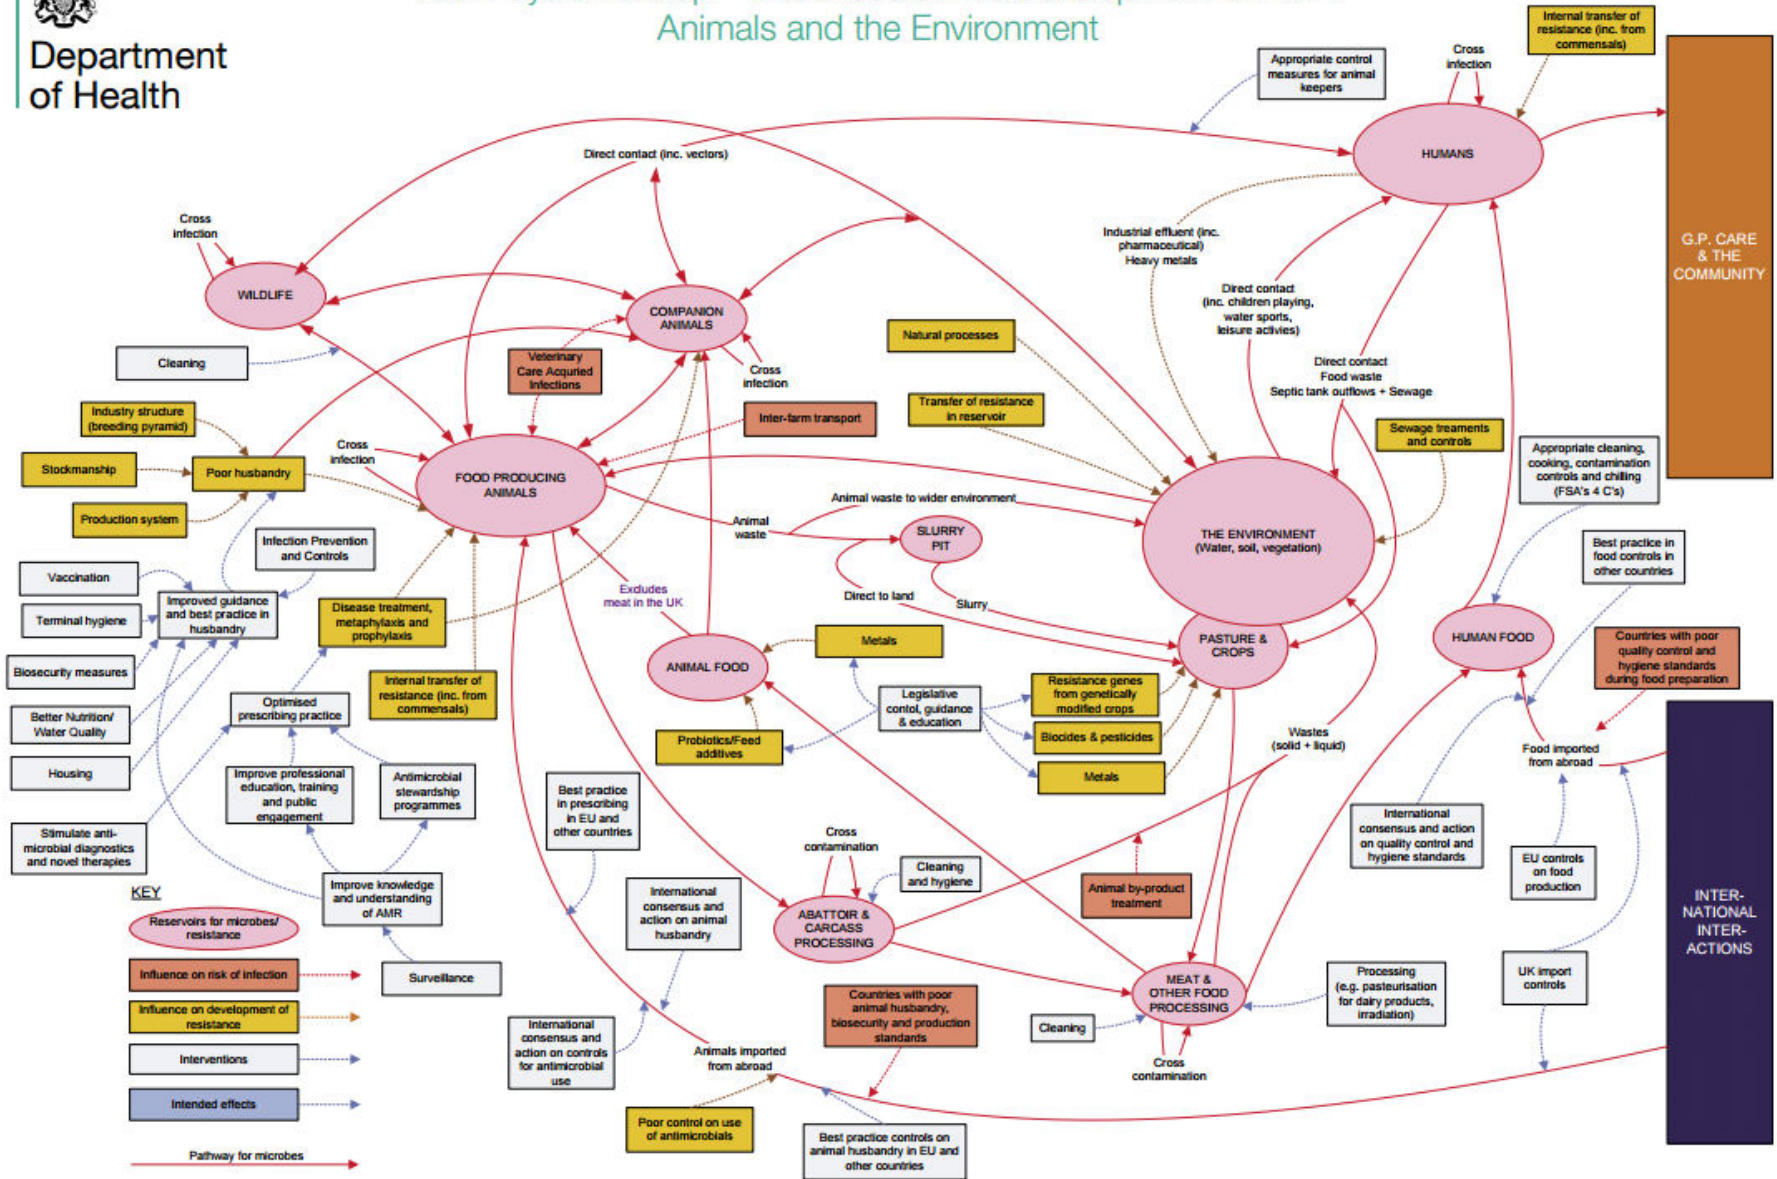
Department of Health

Animals and the Environment

Internal transfer of resistance (inc. from commensals)

Cross infection

Appropriate control measures for animal keepers

HUMANS

G.P. CARE & THE COMMUNITY

Direct contact (inc. vectors)

Cross infection

WILDLIFE

COMPANION ANIMALS

Industrial effluent (inc. pharmaceutical) Heavy metals

Direct contact (inc. children playing, water sports, leisure activies)

Cleaning

Veterinary Care Acquried Infections

Cross infection

Natural processes

Direct contact Food waste Septic tank outflows + Sewage

Industry structure (breeding pyramid)

Inter-farm transport

Transfer of resistance in reservoir

Sewage treaments and controls

Cross infection

Stockmanship

Poor husbandry

FOOD PRODUCING ANIMALS

Appropriate cleaning, cooking, contamination controls and chilling (FSA's 4 C's)

Production system

Animal waste to wider environment

Animal waste

SLURRY PIT

THE ENVIRONMENT (Water, soil, vegetation)

Infection Prevention and Controls

Best practice in food controls in other countries

Vaccination

Improved guidance and best practice in husbandry

Excludes meat in the UK

Direct to land

Slurry

Terminal hygiene

Disease treatment, metaphylaxis and prophylaxis

Metals

PASTURE & CROPS

HUMAN FOOD

Countries with poor quality control and hygiene standards during food preparation

Biosecurity measures

ANIMAL FOOD

Legislative contol, guidance & education

Resistance genes from genetically modified crops

Internal transfer of resistance (inc. from commensals)

Better Nutrition/ Water Quality

Optimised prescribing practice

Biocides & pesticides

Wastes (solid + liquid)

Food imported from abroad

Probiotics/Feed additives

Housing

Improve professional education, training and public engagement

Antimicrobial stewardship programmes

Metals

Best practice in prescribing in EU and other countries

International consensus and action on quality control and hygiene standards

Stimulate anti-microbial diagnostics and novel therapies

Cross contamination

EU controls on food production

Cleaning and hygiene

INTER-NATIONAL INTER-ACTIONS

KEY

Improve knowledge and understanding of AMR

International consensus and action on animal husbandry

Animal by-product treatment

Reservoirs for microbes/ resistance

ABATTOIR & CARCASS PROCESSING

Influence on risk of infection

Surveillance

MEAT & OTHER FOOD PROCESSING

Processing (e.g. pasteurisation for dairy products, irradiation)

UK import controls

Influence on development of resistance

Countries with poor animal husbandry, biosecurity and production standards

Cleaning

Interventions

International consensus and action on controls for antimicrobial use

Animals imported from abroad

Cross contamination

Intended effects

Poor control on use of antimicrobials

Best practice controls on animal husbandry in EU and other countries

Pathway for microbes